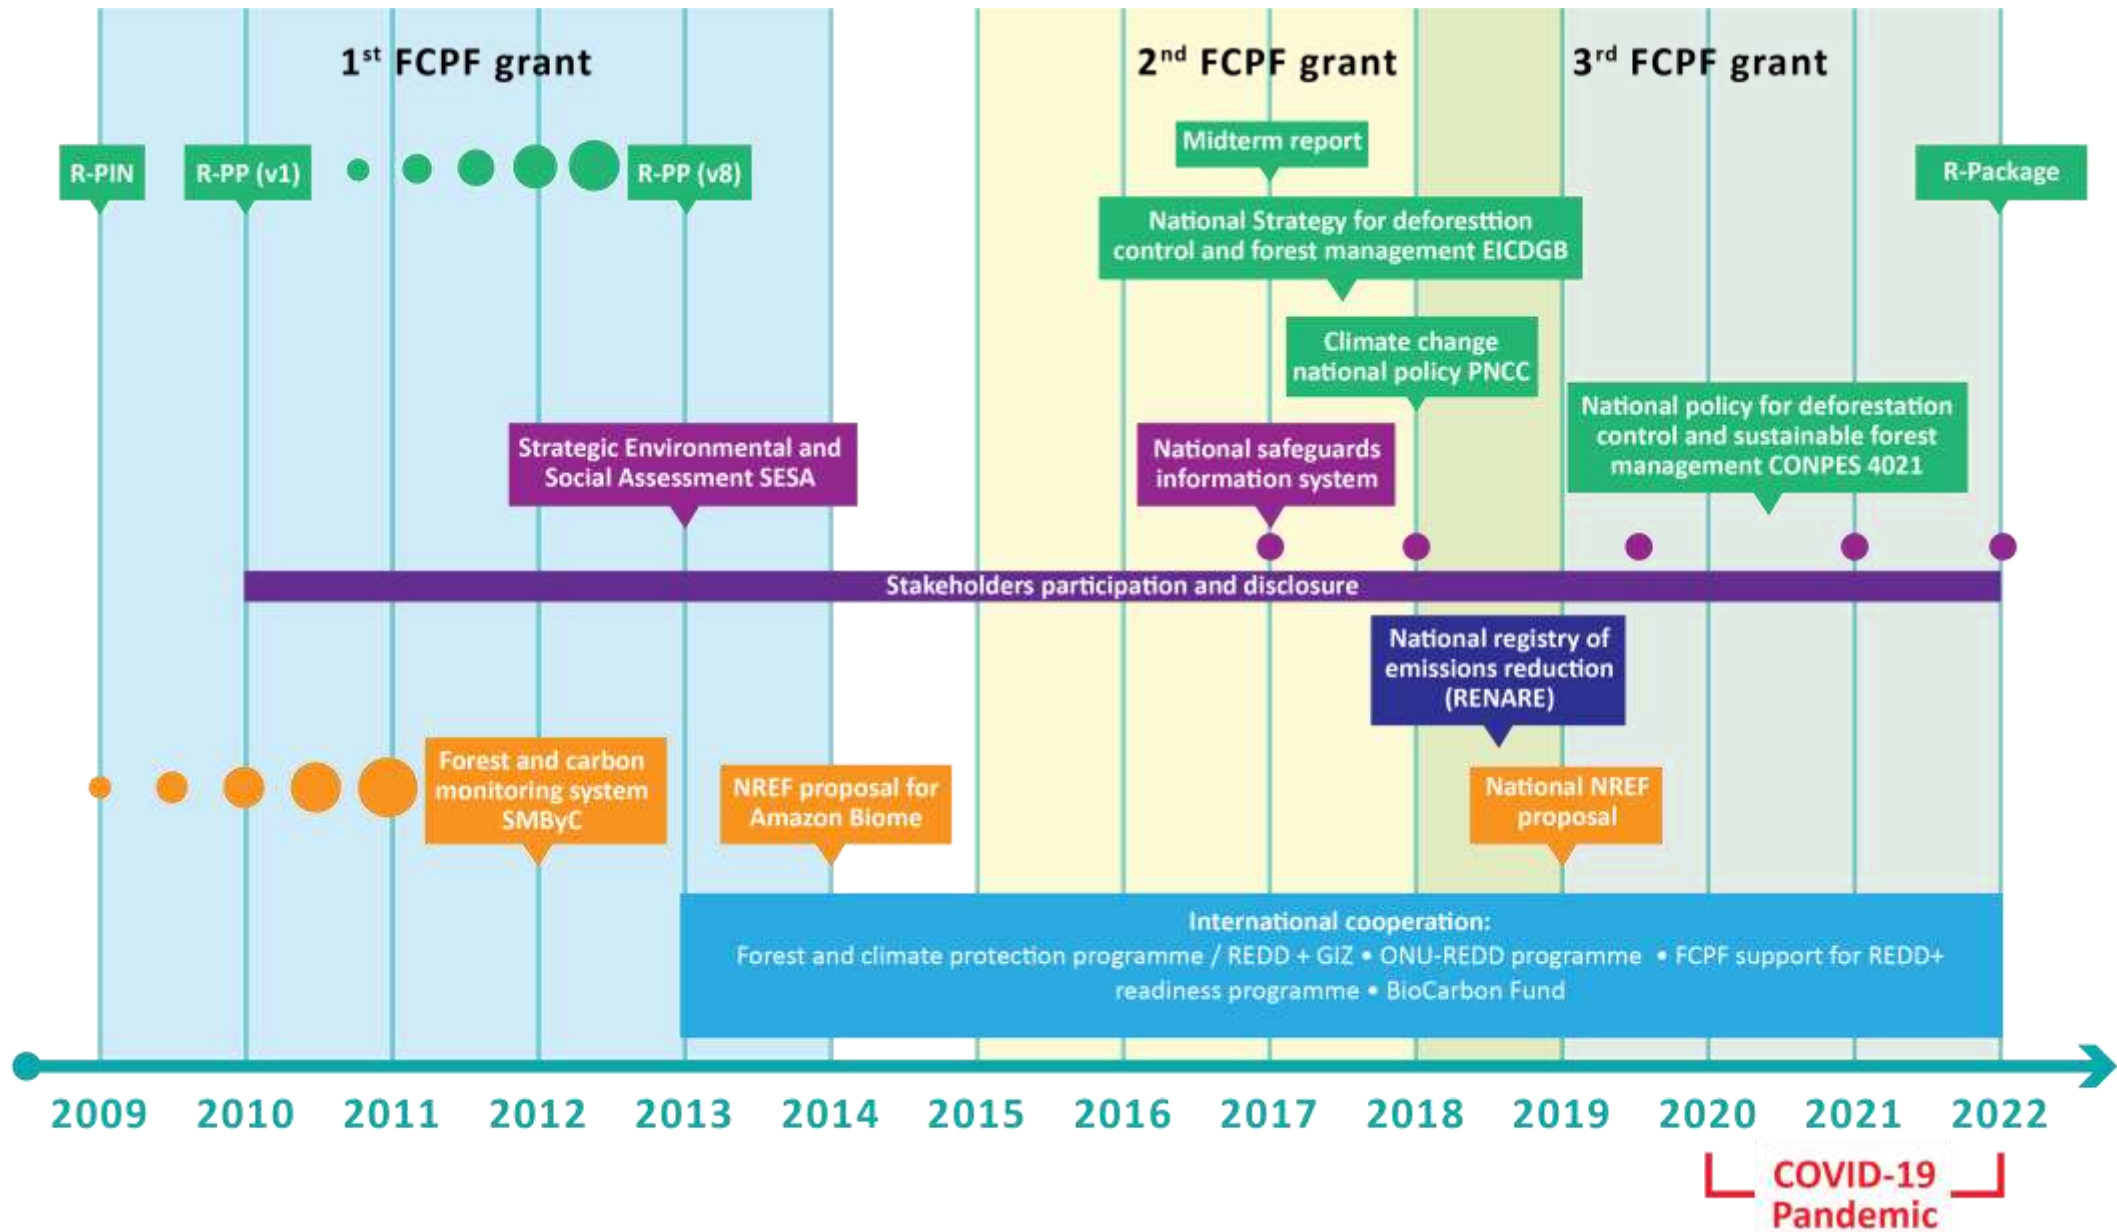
1st FCPF grant

2nd FCPF grant

3rd FCPF grant

R-PIN

R-PP (v1)

R-PP (v8)

Midterm report

National Strategy for deforesttion control and forest management EICDGB

R-Package

Climate change national policy PNCC

National policy for deforestation control and sustainable forest management CONPES 4021

Strategic Environmental and Social Assessment SESA

National safeguards information system

Stakeholders participation and disclosure

National registry of emissions reduction (RENARE)

Forest and carbon monitoring system SMByC

NREF proposal for Amazon Biome

National NREF proposal

International cooperation:
Forest and climate protection programme / REDD + GIZ • ONU-REDD programme • FCPF support for REDD+ readiness programme • BioCarbon Fund

2009 2010 2011 2012 2013 2014 2015 2016 2017 2018 2019 2020 2021 2022

COVID-19 Pandemic